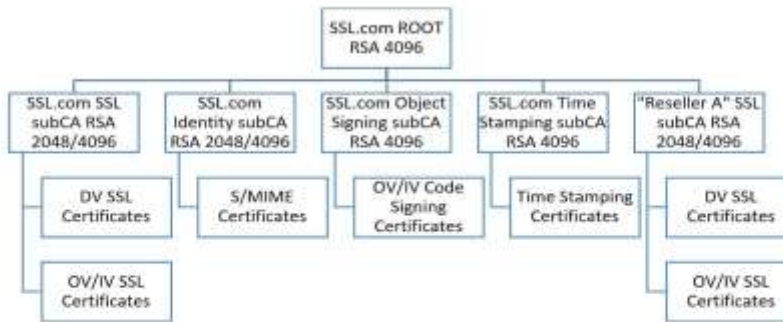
SSL.com ROOT RSA 4096

SSL.com SSL subCA RSA 2048/4096

DV SSL Certificates

OV/IV SSL Certificates

SSL.com Identity subCA RSA 2048/4096

S/MIME Certificates

SSL.com Object Signing subCA RSA 4096

OV/IV Code Signing Certificates

SSL.com Time Stamping subCA RSA 4096

Time Stamping Certificates

"Reseller A" SSL subCA RSA 2048/4096

DV SSL Certificates

OV/IV SSL Certificates